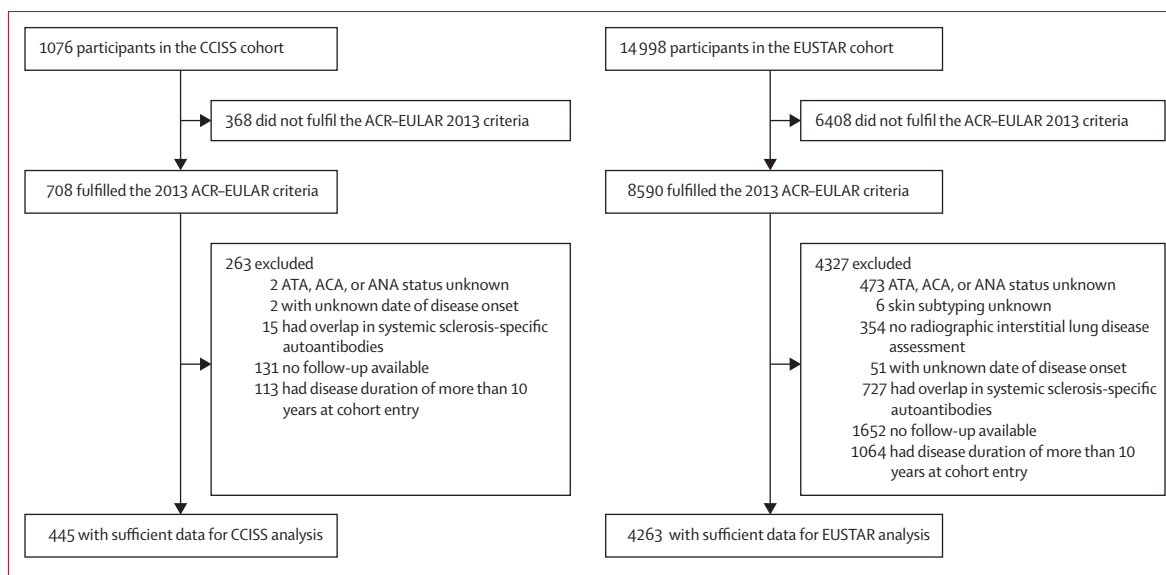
1076 participants in the CCISS cohort

368 did not fulfil the ACR–EULAR 2013 criteria

708 fulfilled the 2013 ACR–EULAR criteria

263 excluded
2 ATA, ACA, or ANA status unknown
2 with unknown date of disease onset
15 had overlap in systemic sclerosis-specific autoantibodies
131 no follow-up available
113 had disease duration of more than 10 years at cohort entry

445 with sufficient data for CCISS analysis

14 998 participants in the EUSTAR cohort

6408 did not fulfil the ACR–EULAR 2013 criteria

8590 fulfilled the 2013 ACR–EULAR criteria

4327 excluded
473 ATA, ACA, or ANA status unknown
6 skin subtyping unknown
354 no radiographic interstitial lung disease assessment
51 with unknown date of disease onset
727 had overlap in systemic sclerosis-specific autoantibodies
1652 no follow-up available
1064 had disease duration of more than 10 years at cohort entry

4263 with sufficient data for EUSTAR analysis